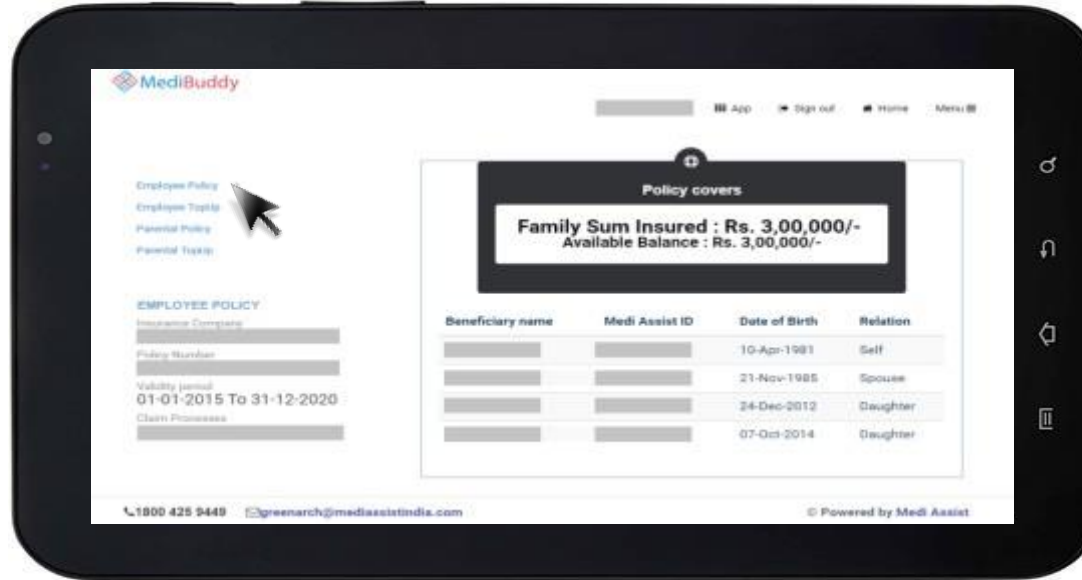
MediBuddy

App Sign out Home Menu

Employee Policy
Employee Topup
Parental Policy
Parental Topup

EMPLOYEE POLICY
Insurance Company
Policy Number
Validity period
01-01-2015 To 31-12-2020
Claim Processes

Policy covers

Family Sum Insured : Rs. 3,00,000/-
Available Balance : Rs. 3,00,000/-

| Beneficiary name | Medi Assist ID | Date of Birth | Relation |
|---|---|---|---|
| | | 10-Apr-1981 | Self |
| | | 21-Nov-1985 | Spouse |
| | | 24-Dec-2012 | Daughter |
| | | 07-Oct-2014 | Daughter |

1800 425 9449 greenarch@mediassistindia.com

© Powered by Medi Assist